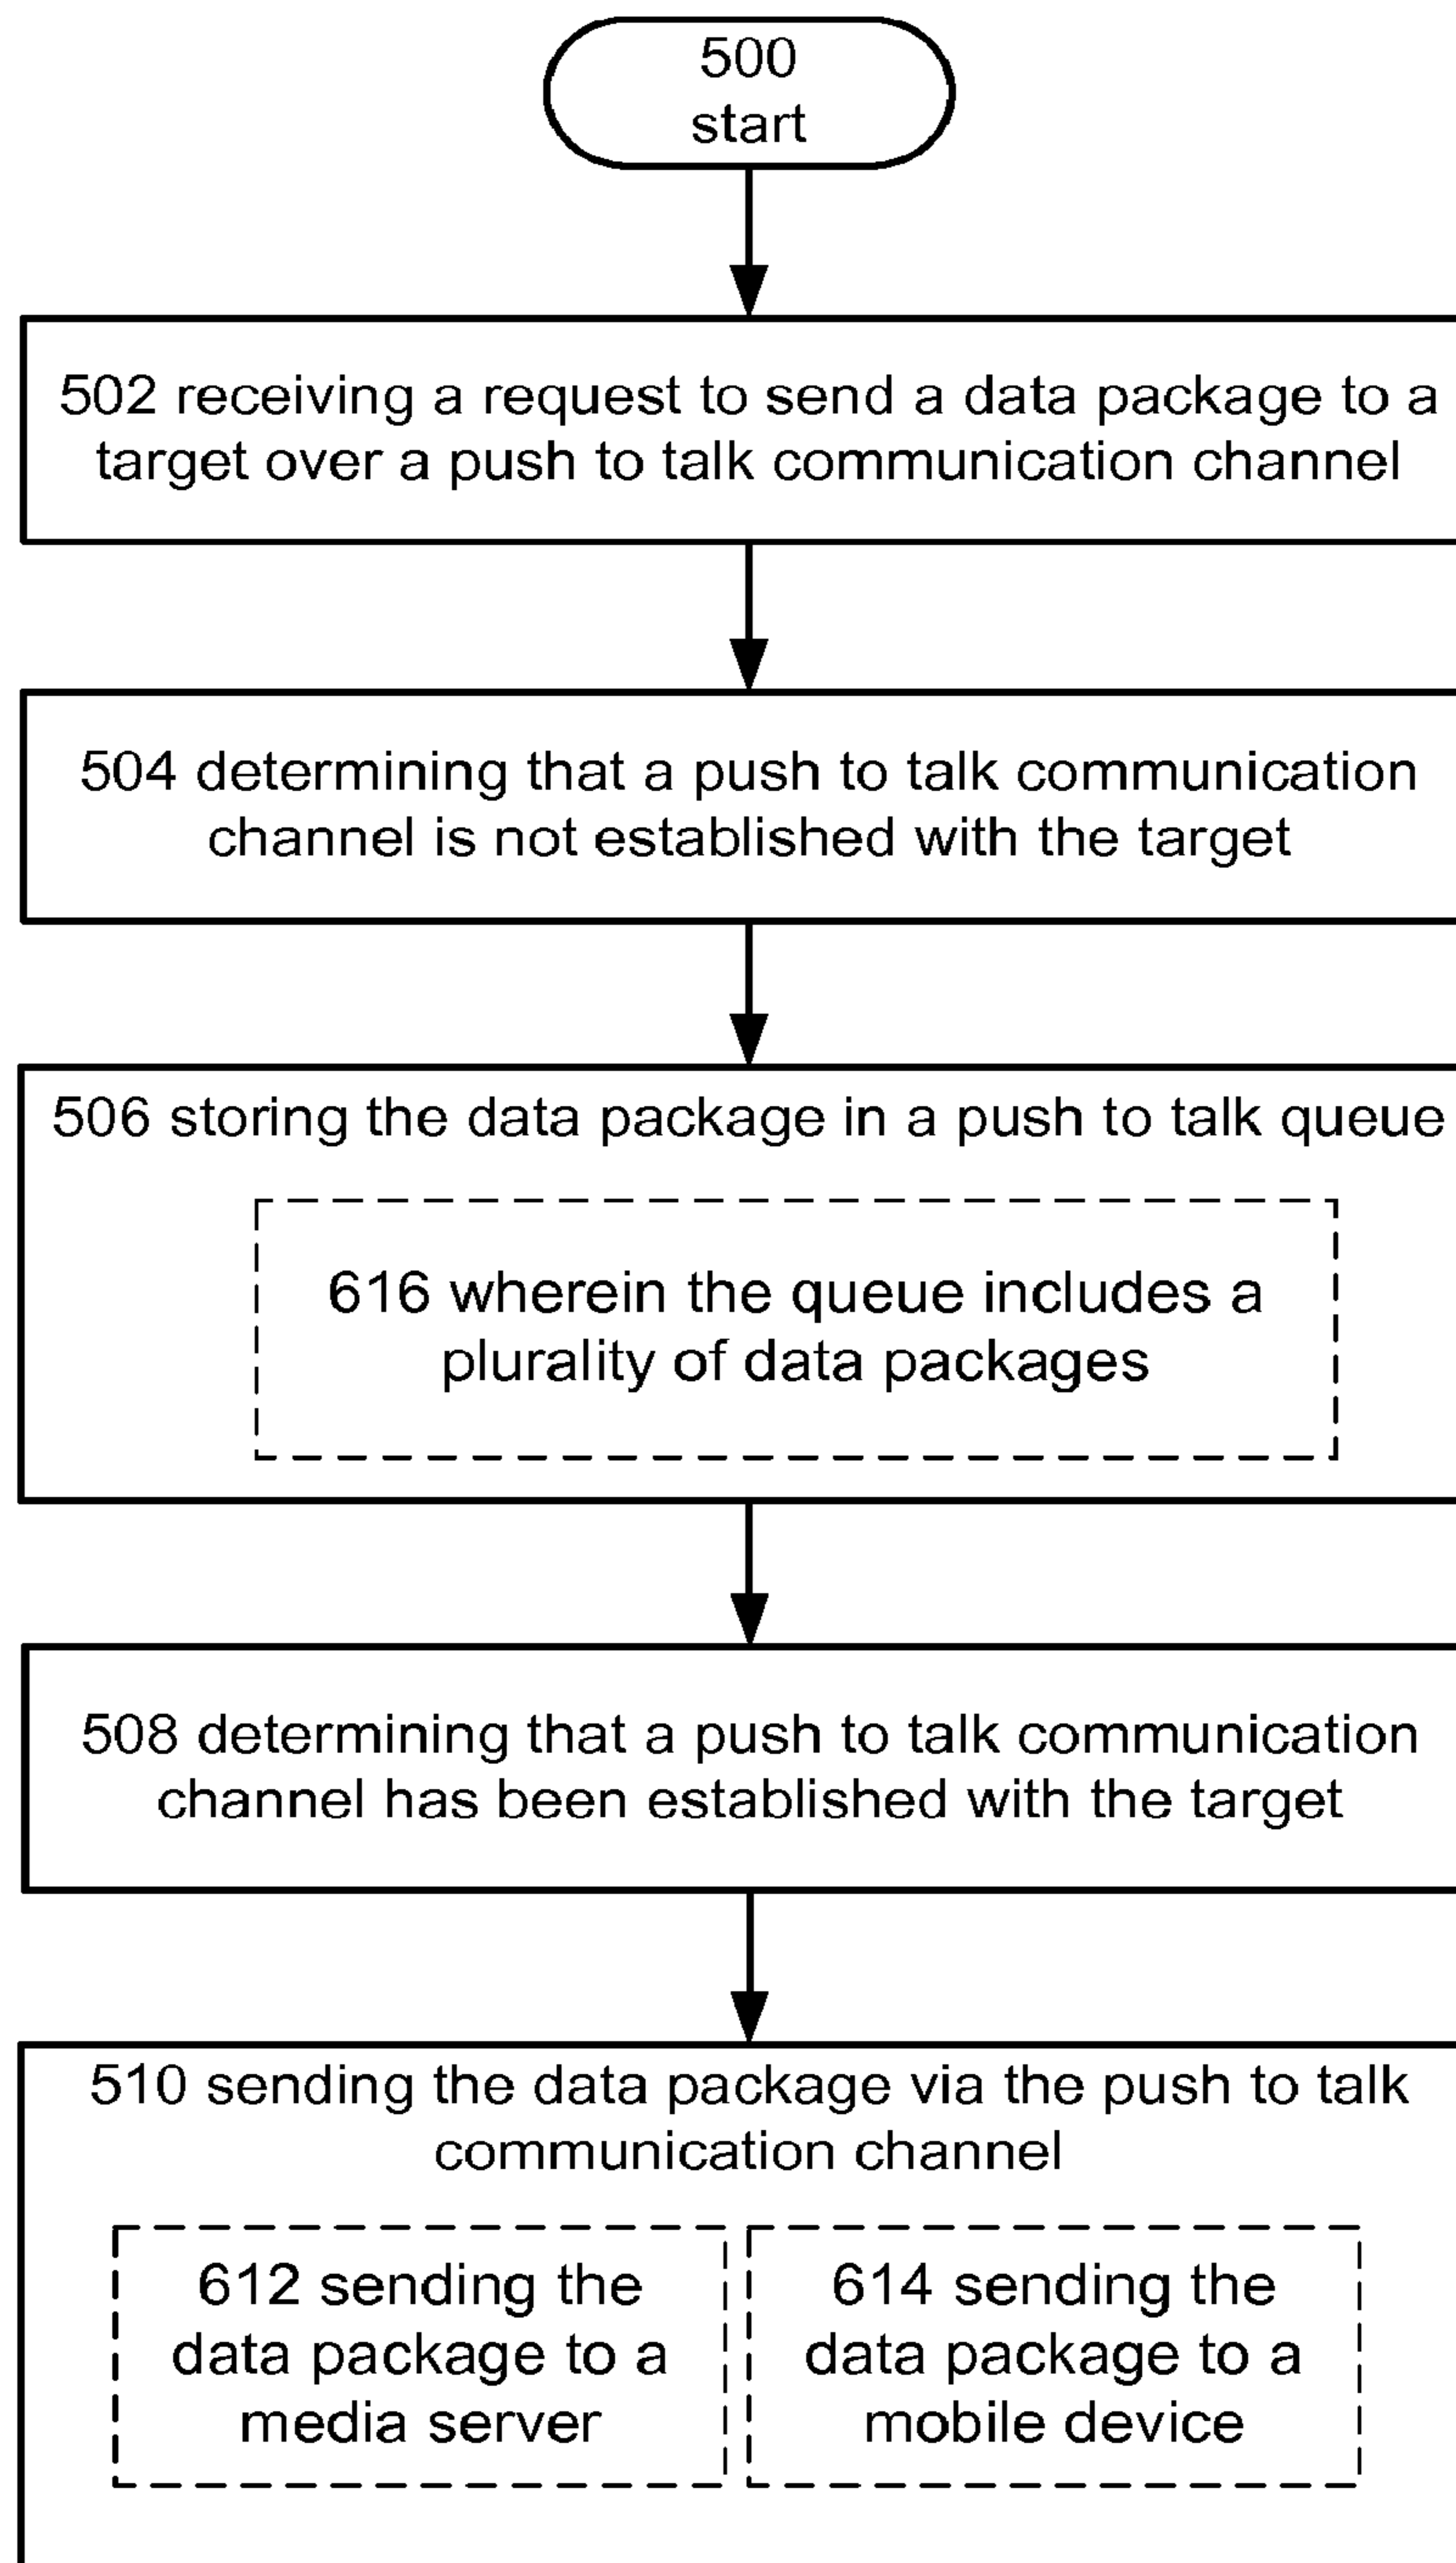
500
start

502 receiving a request to send a data package to a target over a push to talk communication channel

504 determining that a push to talk communication channel is not established with the target

506 storing the data package in a push to talk queue

616 wherein the queue includes a plurality of data packages

508 determining that a push to talk communication channel has been established with the target

510 sending the data package via the push to talk communication channel

612 sending the data package to a media server

614 sending the data package to a mobile device